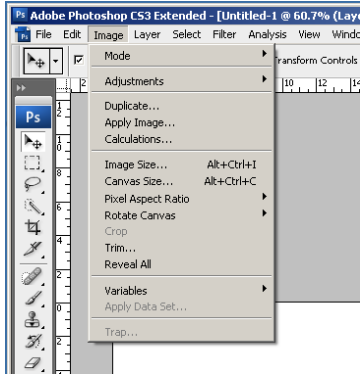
Ps Adobe Photoshop CS3 Extended - [Untitled-1 @ 60.7% (Lay

Ps File Edit Image Layer Select Filter Analysis View Windo

Transform Controls

Mode

Adjustments

Duplicate...
Apply Image...
Calculations...

Image Size... Alt+Ctrl+I
Canvas Size... Alt+Ctrl+C
Pixel Aspect Ratio
Rotate Canvas
Crop
Trim...
Reveal All

Variables
Apply Data Set...

Trap...

10 12 14

Ps